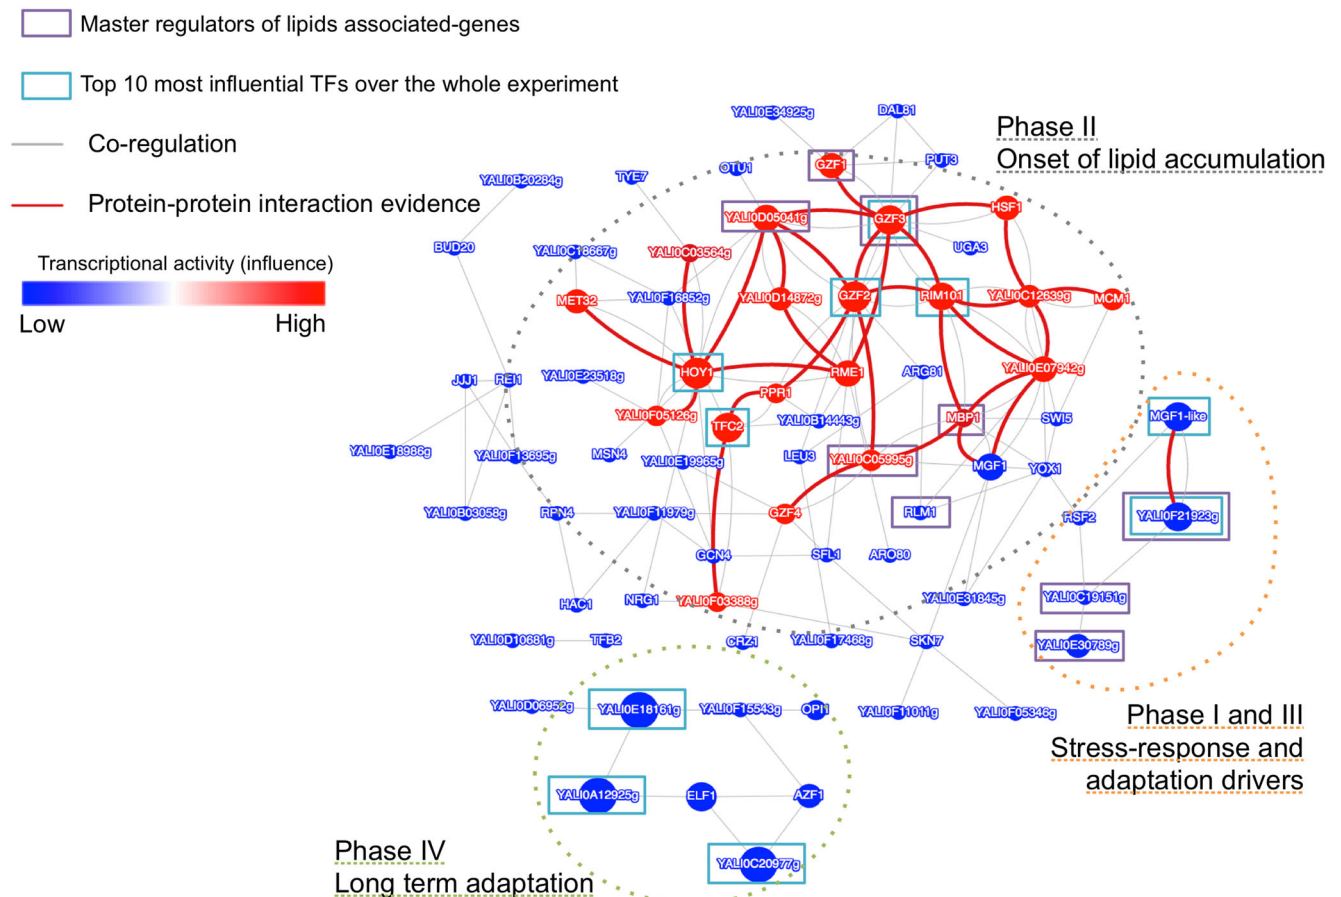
Master regulators of lipids associated-genes

Top 10 most influential TFs over the whole experiment

Co-regulation

Protein-protein interaction evidence

Transcriptional activity (influence)

Low High

Phase II
Onset of lipid accumulation

Phase I and III
Stress-response and adaptation drivers

Phase IV
Long term adaptation

YALI0E34925g DAL81 GZF1 PUT3 OTU1 TYE7 YALI0B20284g YALI0D05041g GZF3 HSF1 UGA3 BUD20 YALI0C18667g YALI0C03564g MET32 YALI0F16852g YALI0D14872g GZF2 RIM101 YALI0C12639g MCM1 JJJ1 REI1 YALI0E23518g HOY1 RME1 ARG81 YALI0E07942g PPR1 YALI0F05126g YALI0B14443g MBP1 SWI5 MGF1-like YALI0E18986g YALI0F13695g MSN4 TFC2 YALI0E19965g LEU3 YALI0C05995g MGF1 YOX1 YALI0B03058g RPN4 YALI0F11979g GZF4 RLM1 RSF2 YALI0F21923g GCN4 SFL1 ARO80 HAC1 NRG1 YALI0F03388g YALI0E31845g YALI0C19151g YALI0D10681g TFB2 CRZ1 YALI0F17468g SKN7 YALI0E30789g YALI0D06952g YALI0E18161g YALI0F15543g OPI1 YALI0F11011g YALI0F05346g YALI0A12925g ELF1 AZF1 YALI0C20977g